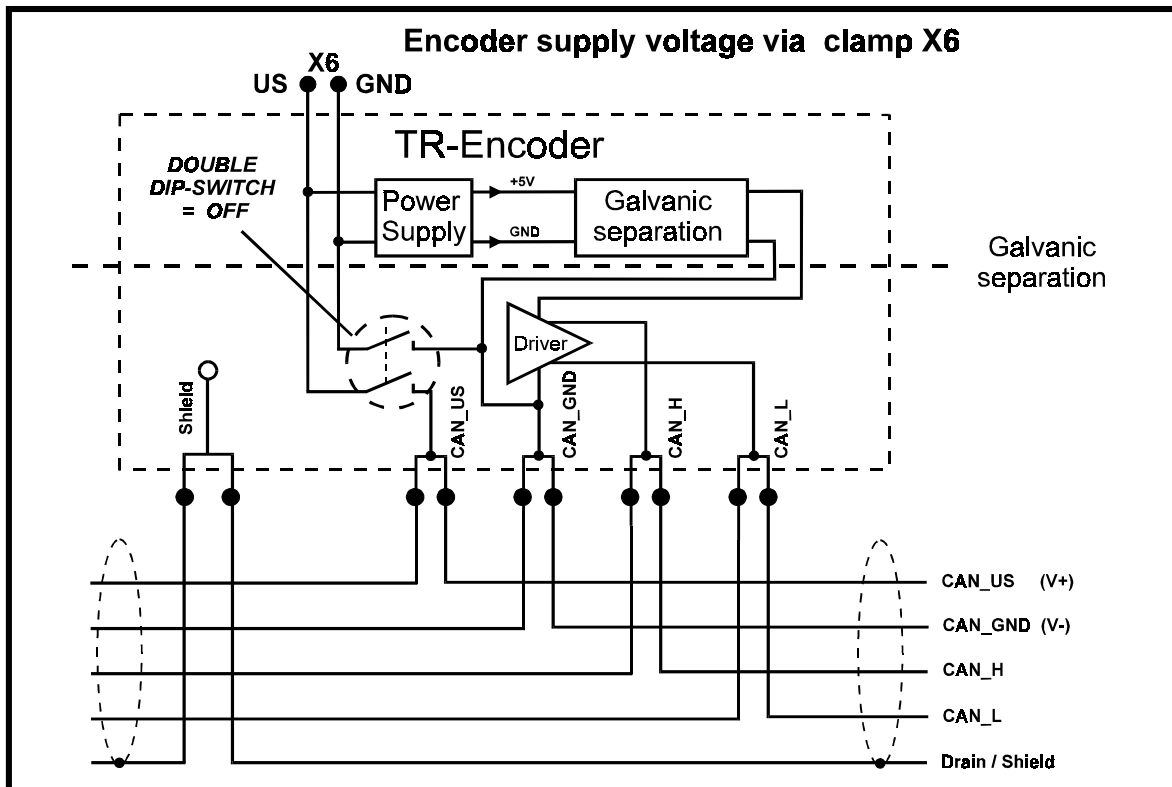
Encoder supply voltage via clamp X6

X6
US GND

TR-Encoder

DOUBLE
DIP-SWITCH
= OFF

Power Supply

+5V

GND

Galvanic separation

Galvanic separation

Driver

Shield

CAN_US

CAN_GND

CAN_H

CAN_L

CAN_US (V+)
CAN_GND (V-)
CAN_H
CAN_L
Drain / Shield